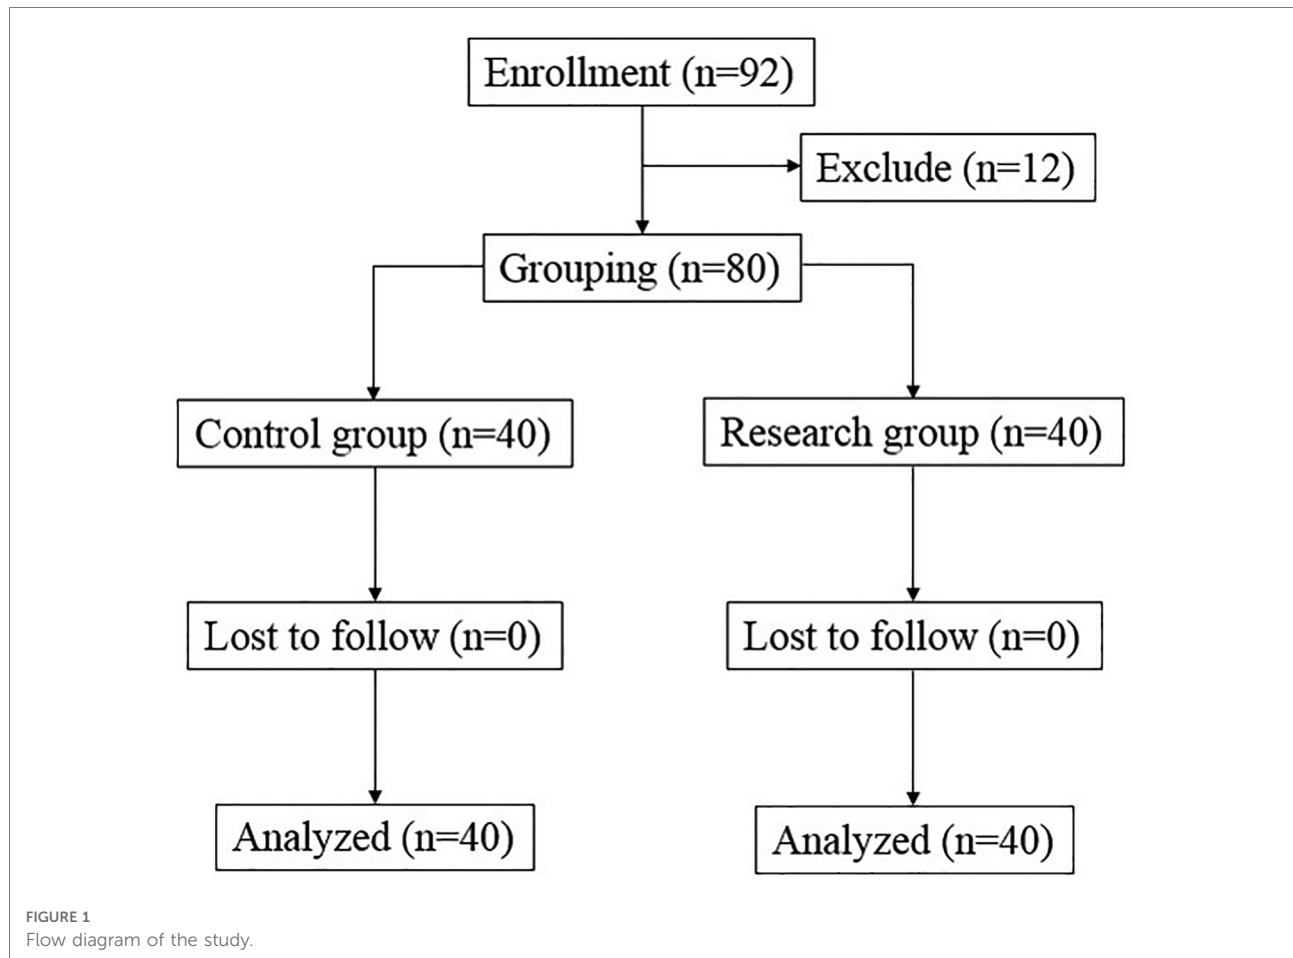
Enrollment (n=92)

Exclude (n=12)

Grouping (n=80)

Control group (n=40)

Research group (n=40)

Lost to follow (n=0)

Lost to follow (n=0)

Analyzed (n=40)

Analyzed (n=40)

FIGURE 1
Flow diagram of the study.